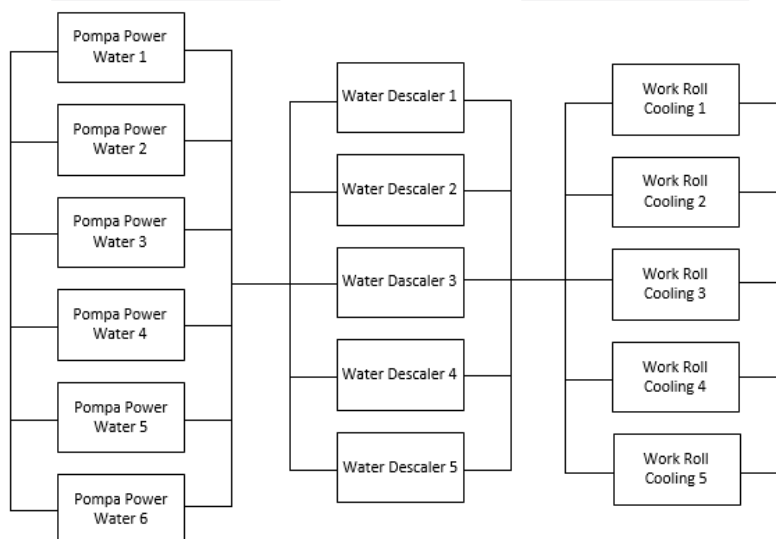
Pompa Power Water 1

Pompa Power Water 2

Pompa Power Water 3

Pompa Power Water 4

Pompa Power Water 5

Pompa Power Water 6

Water Descaler 1

Water Descaler 2

Water Dascaler 3

Water Descaler 4

Water Descaler 5

Work Roll Cooling 1

Work Roll Cooling 2

Work Roll Cooling 3

Work Roll Cooling 4

Work Roll Cooling 5